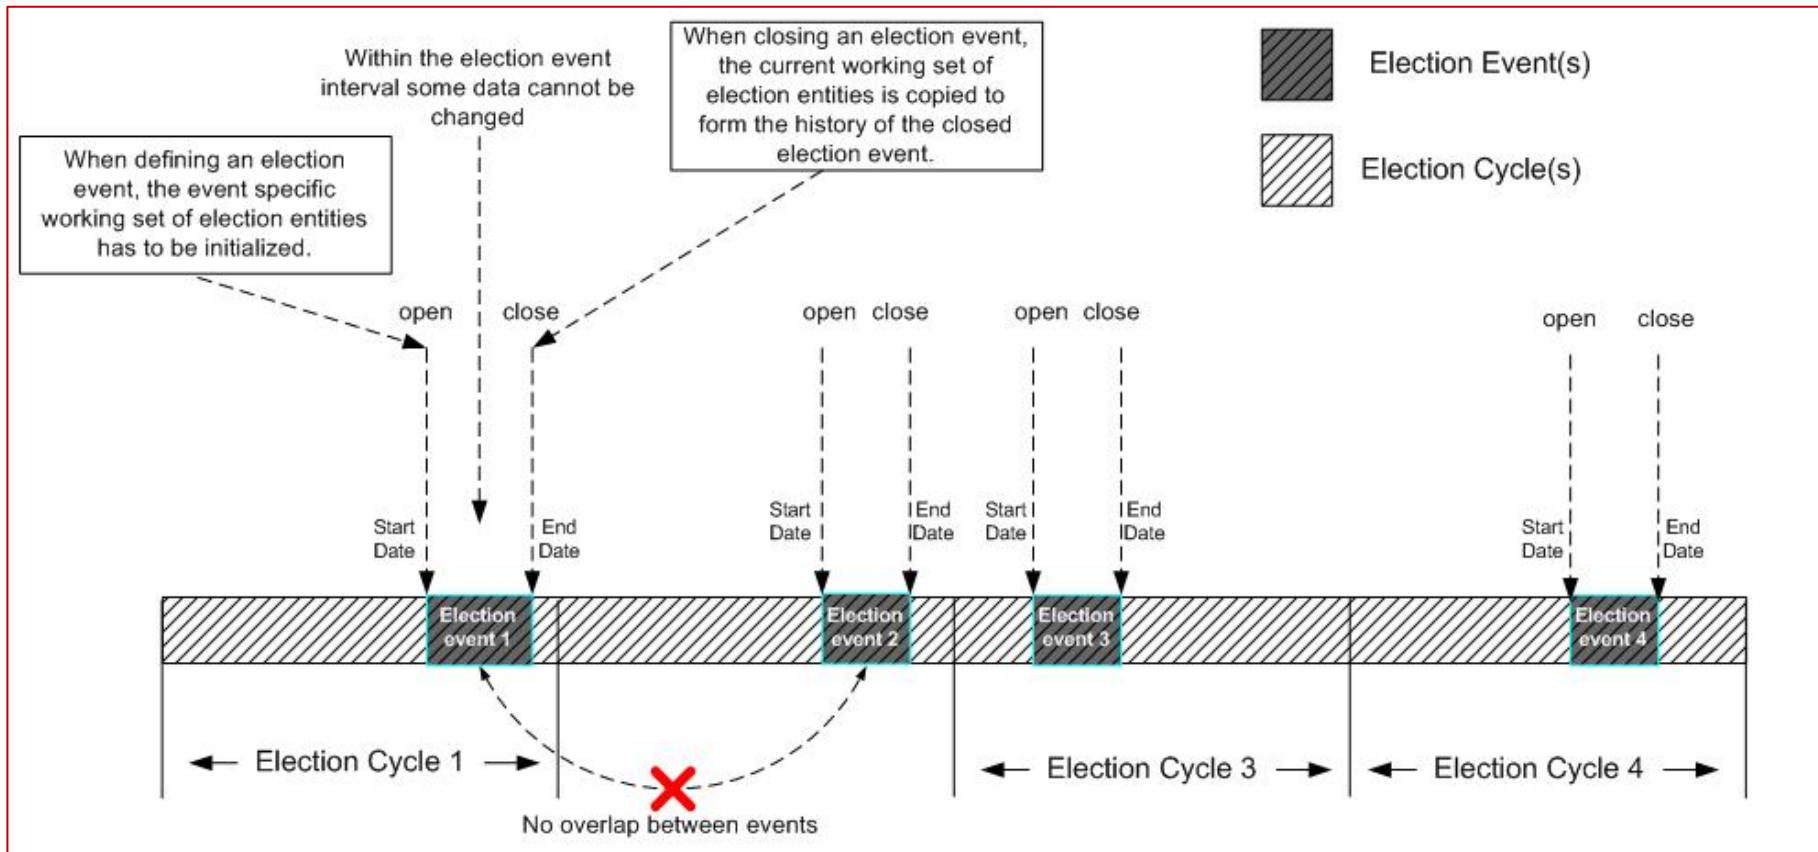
Within the election event interval some data cannot be changed

When closing an election event, the current working set of election entities is copied to form the history of the closed election event.

Election Event(s)

Election Cycle(s)

When defining an election event, the event specific working set of election entities has to be initialized.

open close

open close

open close

open close

Start Date

End Date

Start Date

End Date

Start Date

End Date

Start Date

End Date

Election event 1

Election event 2

Election event 3

Election event 4

← Election Cycle 1 →

← Election Cycle 3 →

← Election Cycle 4 →

No overlap between events